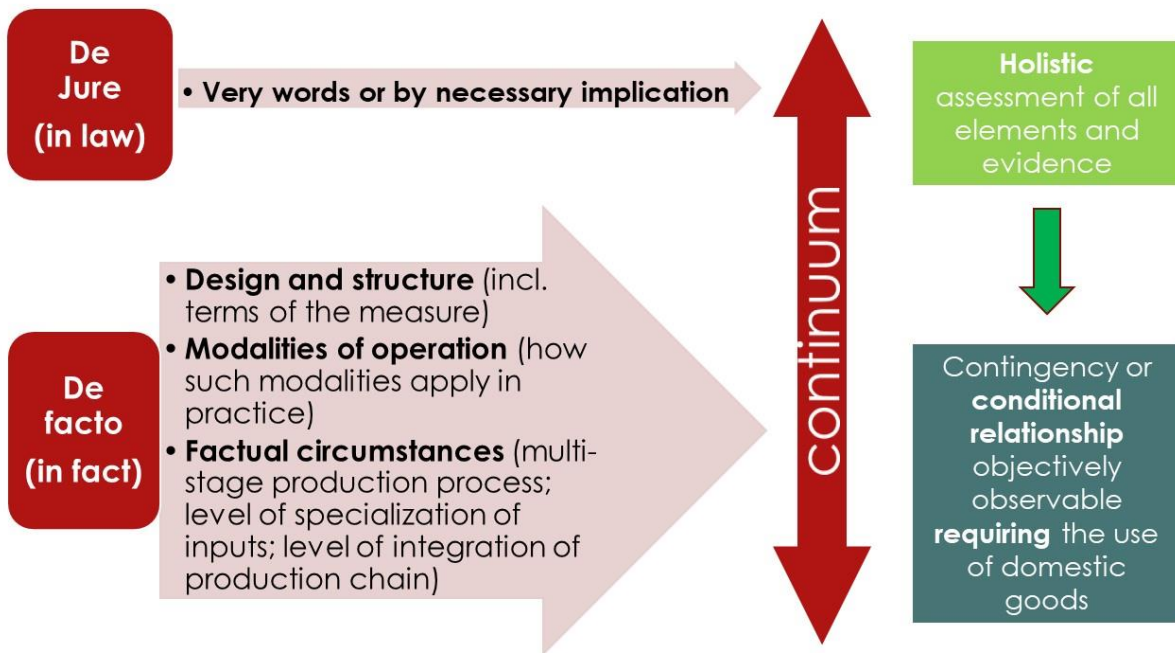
De Jure (in law)

• Very words or by necessary implication

De facto (in fact)

• Design and structure (incl. terms of the measure)
• Modalities of operation (how such modalities apply in practice)
• Factual circumstances (multi-stage production process; level of specialization of inputs; level of integration of production chain)

continuum

Holistic assessment of all elements and evidence

Contingency or conditional relationship objectively observable requiring the use of domestic goods